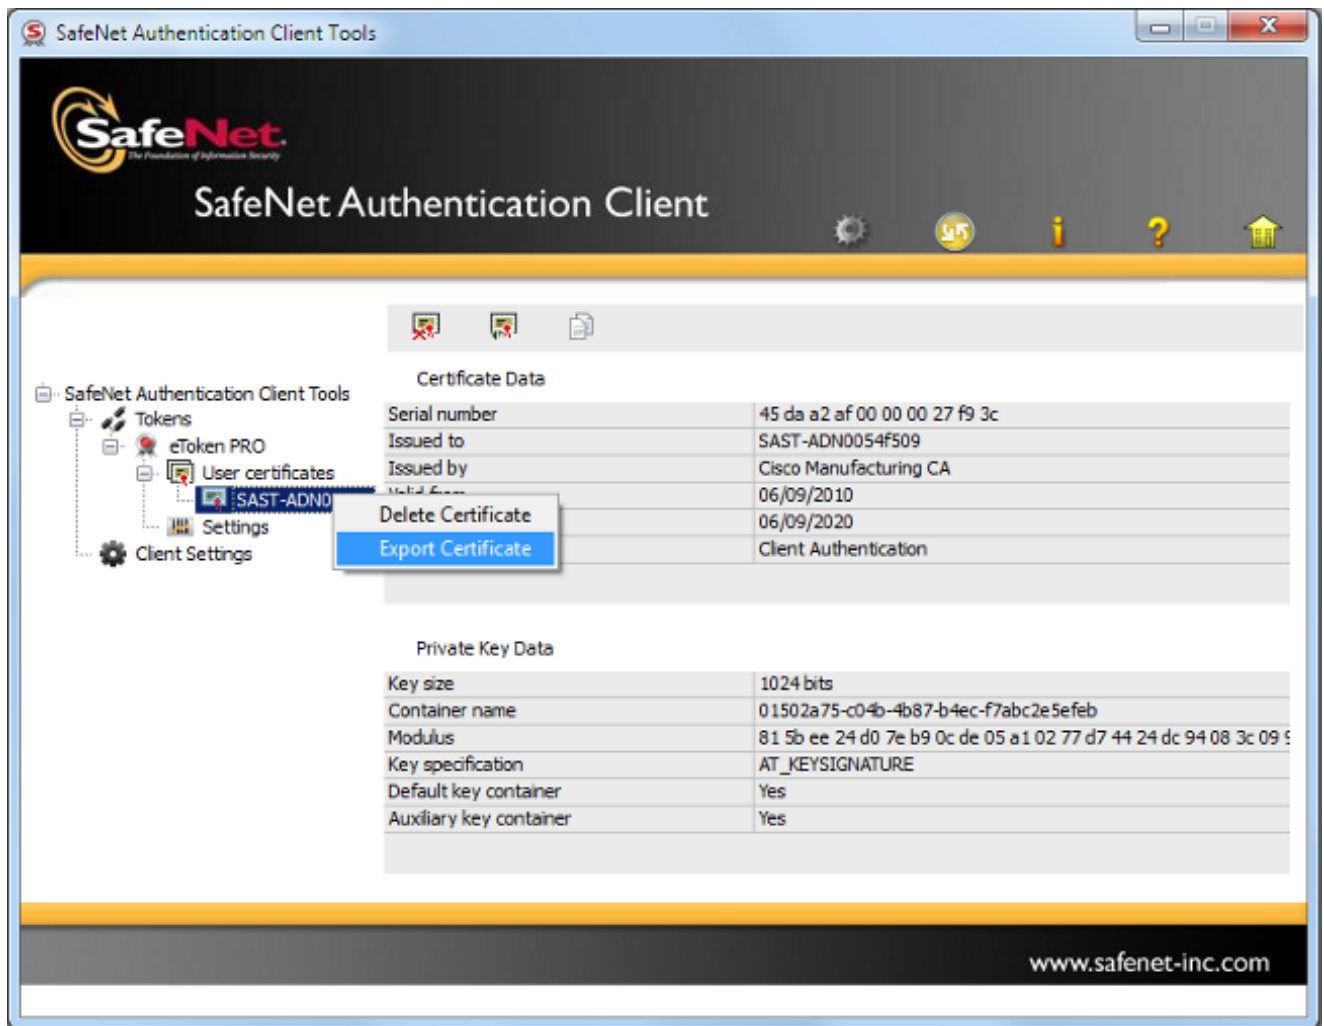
SafeNet Authentication Client Tools

SafeNet
The Foundation of Information Security

SafeNet Authentication Client

SafeNet Authentication Client Tools
Tokens
eToken PRO
User certificates
SAST-ADN0
Settings
Client Settings

Delete Certificate
Export Certificate

Certificate Data

| | |
|---|---|
| Serial number | 45 da a2 af 00 00 00 27 f9 3c |
| Issued to | SAST-ADN0054f509 |
| Issued by | Cisco Manufacturing CA |
| Valid from | 06/09/2010 |
| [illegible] | 06/09/2020 |
| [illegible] | Client Authentication |

Private Key Data

| | |
|---|---|
| Key size | 1024 bits |
| Container name | 01502a75-c04b-4b87-b4ec-f7abc2e5efeb |
| Modulus | 81 5b ee 24 d0 7e b9 0c de 05 a1 02 77 d7 44 24 dc 94 08 3c 09 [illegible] |
| Key specification | AT_KEYSIGNATURE |
| Default key container | Yes |
| Auxiliary key container | Yes |

www.safenet-inc.com